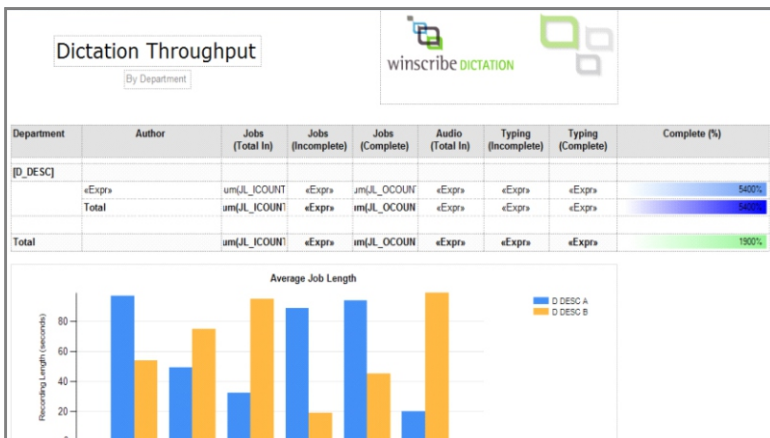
Dictation Throughput

By Department

winscribe DICTATION

| Department | Author | Jobs (Total In) | Jobs (Incomplete) | Jobs (Complete) | Audio (Total In) | Typing (Incomplete) | Typing (Complete) | Complete (%) |
|---|---|---|---|---|---|---|---|---|
| [D_DESC] | | | | | | | | |
| | «Expr» | um(JL_ICOUNT | «Expr» | um(JL_OCOUN | «Expr» | «Expr» | «Expr» | 5400% |
| | Total | um(JL_ICOUNT | «Expr» | um(JL_OCOUN | «Expr» | «Expr» | «Expr» | 5400% |
| Total | | um(JL_ICOUNT | «Expr» | um(JL_OCOUN | «Expr» | «Expr» | «Expr» | 1900% |

Average Job Length

Recording Length (seconds)

80
60
40
20
0

D DESC A
D DESC B